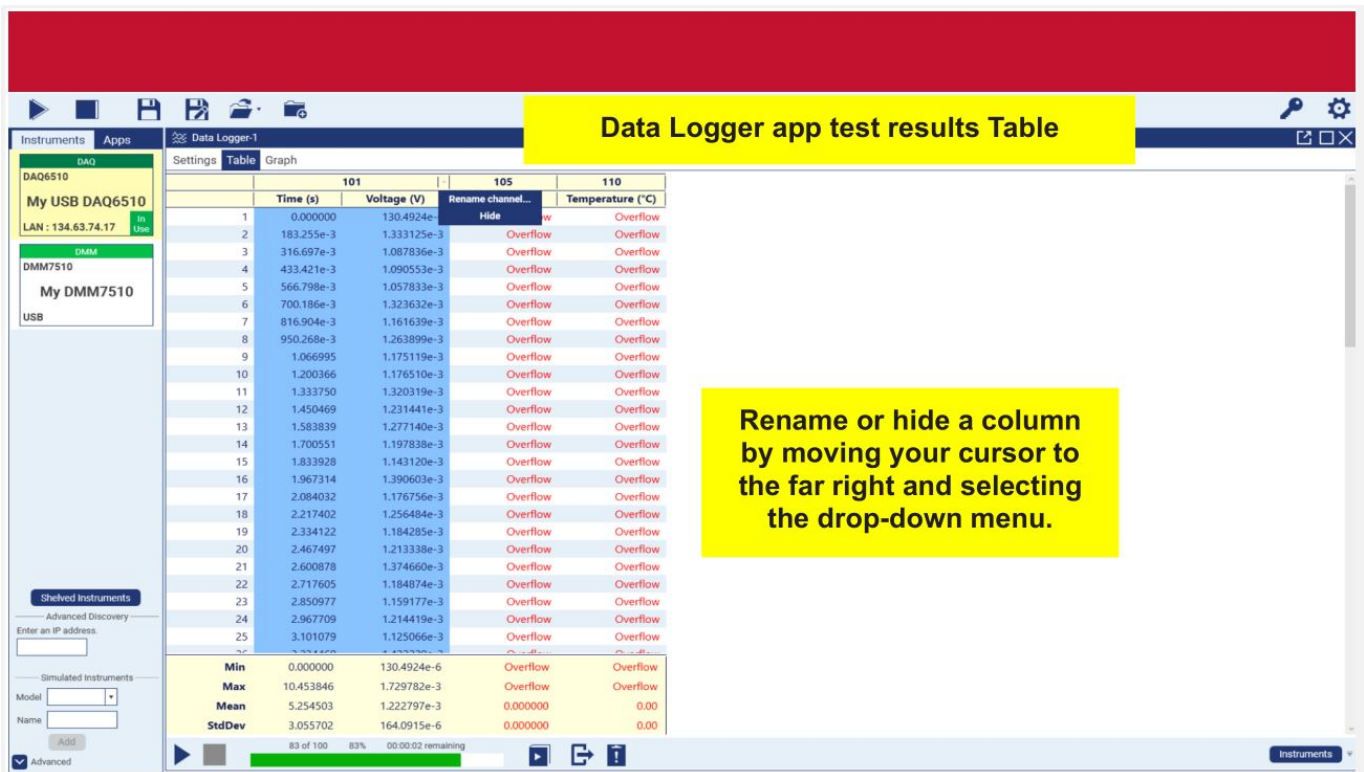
Data Logger app test results Table

Instruments Apps

DAQ
DAQ6510
My USB DAQ6510
LAN : 134.63.74.17 In Use

DMM
DMM7510
My DMM7510
USB

Data Logger-1
Settings Table Graph

| | 101 | | 105 | 110 |
|---|---|---|---|---|
| | Time (s) | Voltage (V) | Rename channel... Hide | Temperature (°C) |
| 1 | 0.000000 | 130.4924e- | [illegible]w | Overflow |
| 2 | 183.255e-3 | 1.333125e-3 | Overflow | Overflow |
| 3 | 316.697e-3 | 1.087836e-3 | Overflow | Overflow |
| 4 | 433.421e-3 | 1.090553e-3 | Overflow | Overflow |
| 5 | 566.798e-3 | 1.057833e-3 | Overflow | Overflow |
| 6 | 700.186e-3 | 1.323632e-3 | Overflow | Overflow |
| 7 | 816.904e-3 | 1.161639e-3 | Overflow | Overflow |
| 8 | 950.268e-3 | 1.263899e-3 | Overflow | Overflow |
| 9 | 1.066995 | 1.175119e-3 | Overflow | Overflow |
| 10 | 1.200366 | 1.176510e-3 | Overflow | Overflow |
| 11 | 1.333750 | 1.320319e-3 | Overflow | Overflow |
| 12 | 1.450469 | 1.231441e-3 | Overflow | Overflow |
| 13 | 1.583839 | 1.277140e-3 | Overflow | Overflow |
| 14 | 1.700551 | 1.197838e-3 | Overflow | Overflow |
| 15 | 1.833928 | 1.143120e-3 | Overflow | Overflow |
| 16 | 1.967314 | 1.390603e-3 | Overflow | Overflow |
| 17 | 2.084032 | 1.176756e-3 | Overflow | Overflow |
| 18 | 2.217402 | 1.256484e-3 | Overflow | Overflow |
| 19 | 2.334122 | 1.184285e-3 | Overflow | Overflow |
| 20 | 2.467497 | 1.213338e-3 | Overflow | Overflow |
| 21 | 2.600878 | 1.374660e-3 | Overflow | Overflow |
| 22 | 2.717605 | 1.184874e-3 | Overflow | Overflow |
| 23 | 2.850977 | 1.159177e-3 | Overflow | Overflow |
| 24 | 2.967709 | 1.214419e-3 | Overflow | Overflow |
| 25 | 3.101079 | 1.125066e-3 | Overflow | Overflow |
| Min | 0.000000 | 130.4924e-6 | Overflow | Overflow |
| Max | 10.453846 | 1.729782e-3 | Overflow | Overflow |
| Mean | 5.254503 | 1.222797e-3 | 0.000000 | 0.00 |
| StdDev | 3.055702 | 164.0915e-6 | 0.000000 | 0.00 |

Rename or hide a column by moving your cursor to the far right and selecting the drop-down menu.

Shelved Instruments
Advanced Discovery
Enter an IP address.
Simulated Instruments
Model
Name
Add
Advanced

83 of 100 83% 00:00:02 remaining

Instruments